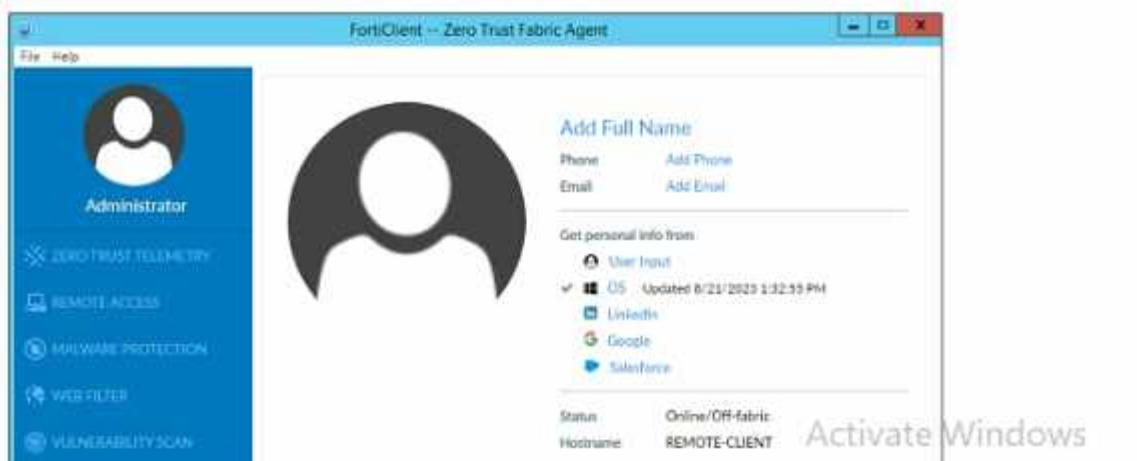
FortiClient -- Zero Trust Fabric Agent

File Help

Administrator

ZERO TRUST TELEMETRY

REMOTE ACCESS

MALWARE PROTECTION

WEB FILTER

VULNERABILITY SCAN

Add Full Name

Phone Add Phone

Email Add Email

Get personal info from

User Input

✔ OS Updated 8/21/2023 1:32:55 PM

LinkedIn

Google

Salesforce

Status Online/Off-fabric

Hostname REMOTE-CLIENT

Activate Windows